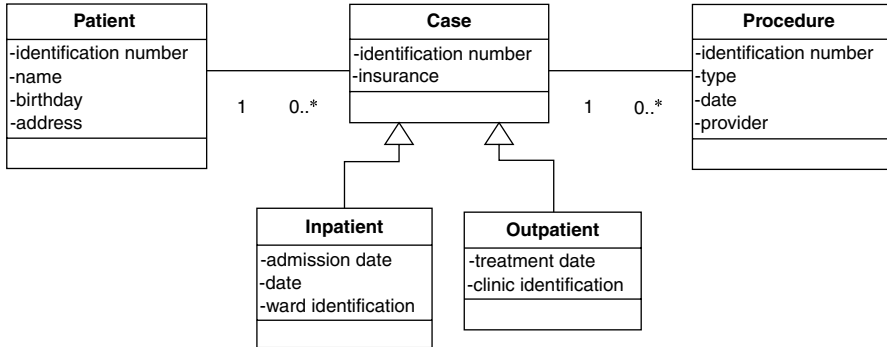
Patient
-identification number
-name
-birthday
-address

1 0..*

Case
-identification number
-insurance

1 0..*

Procedure
-identification number
-type
-date
-provider

Inpatient
-admission date
-date
-ward identification

Outpatient
-treatment date
-clinic identification